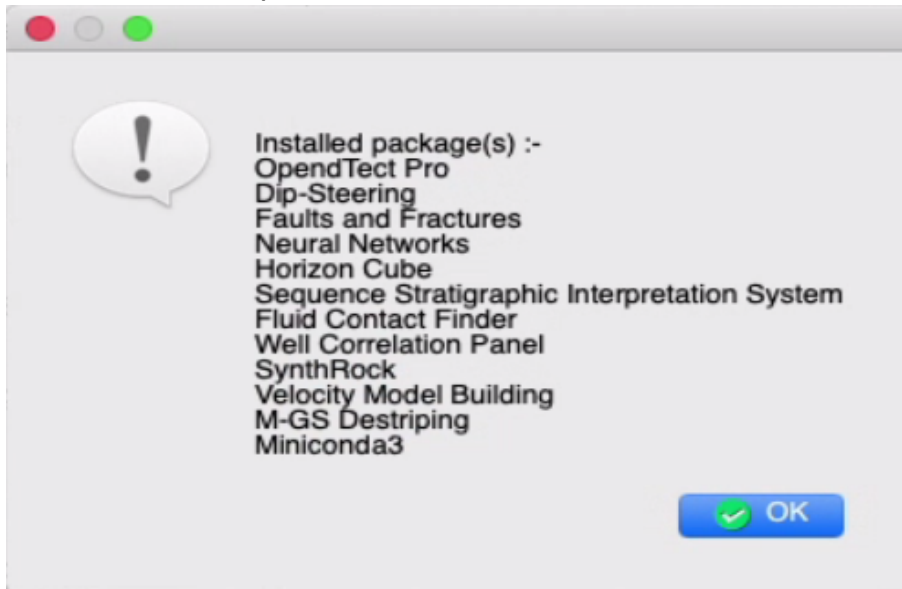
Installed package(s) :-
OpendTect Pro
Dip-Steering
Faults and Fractures
Neural Networks
Horizon Cube
Sequence Stratigraphic Interpretation System
Fluid Contact Finder
Well Correlation Panel
SynthRock
Velocity Model Building
M-GS Destriping
Miniconda3

OK